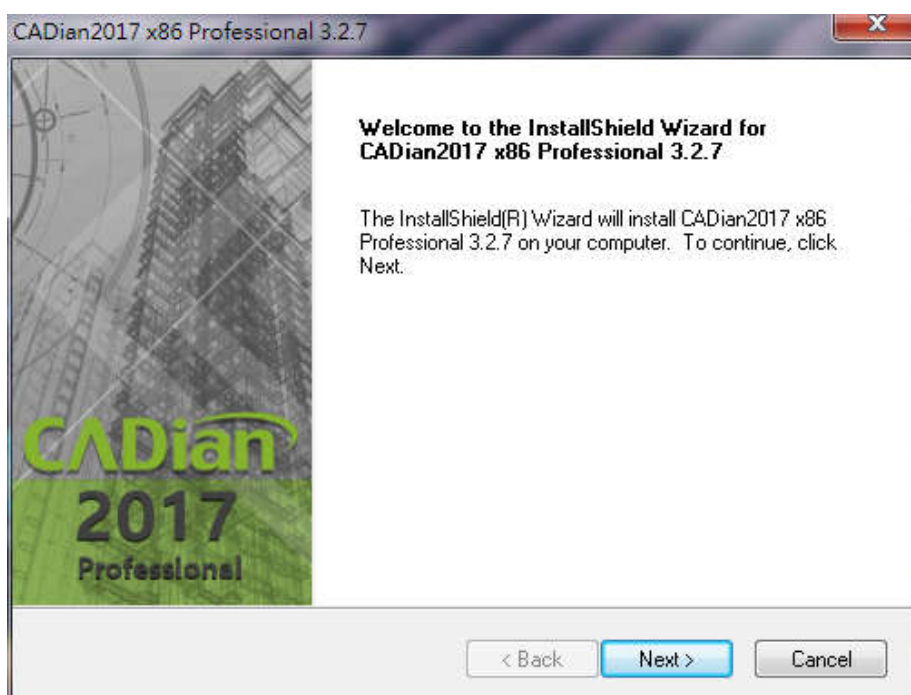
CADian2017 x86 Professional 3.2.7

CADian
2017
Professional

Welcome to the InstallShield Wizard for CADian2017 x86 Professional 3.2.7

The InstallShield(R) Wizard will install CADian2017 x86 Professional 3.2.7 on your computer. To continue, click Next.

< Back
Next >
Cancel